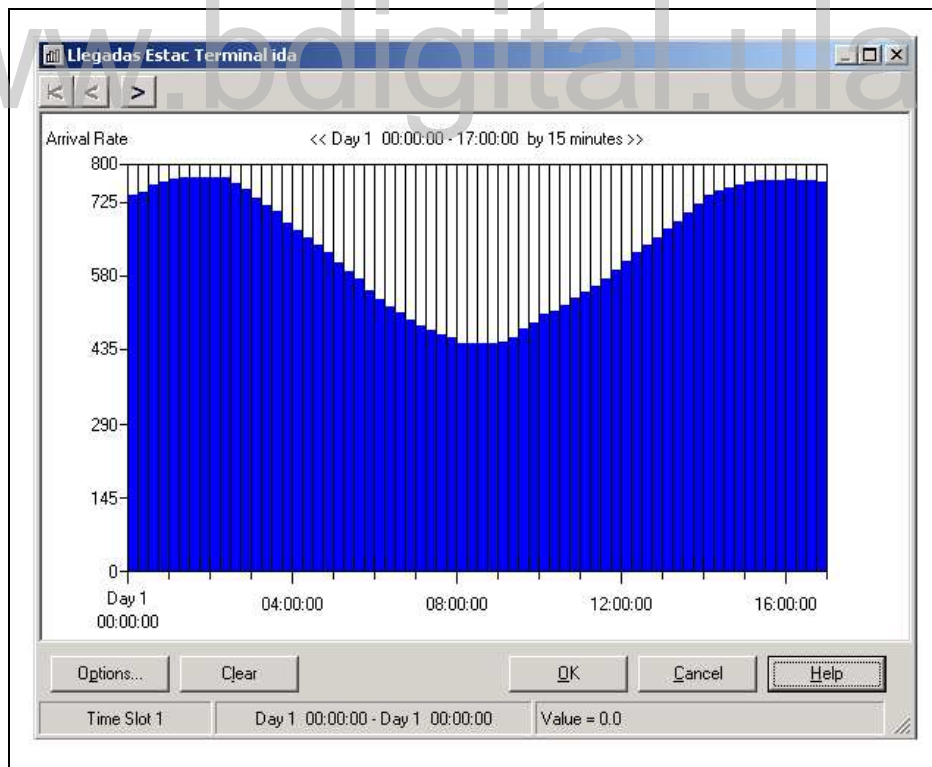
www.bdigital.ula.ve

Llegadas Estac Terminal ida

|< < >

Arrival Rate

<< Day 1 00:00:00 - 17:00:00 by 15 minutes >>

800
725
580
435
290
145
0

Day 1
00:00:00

04:00:00

08:00:00

12:00:00

16:00:00

Options...

Clear

OK

Cancel

Help

Time Slot 1

Day 1 00:00:00 - Day 1 00:00:00

Value = 0.0